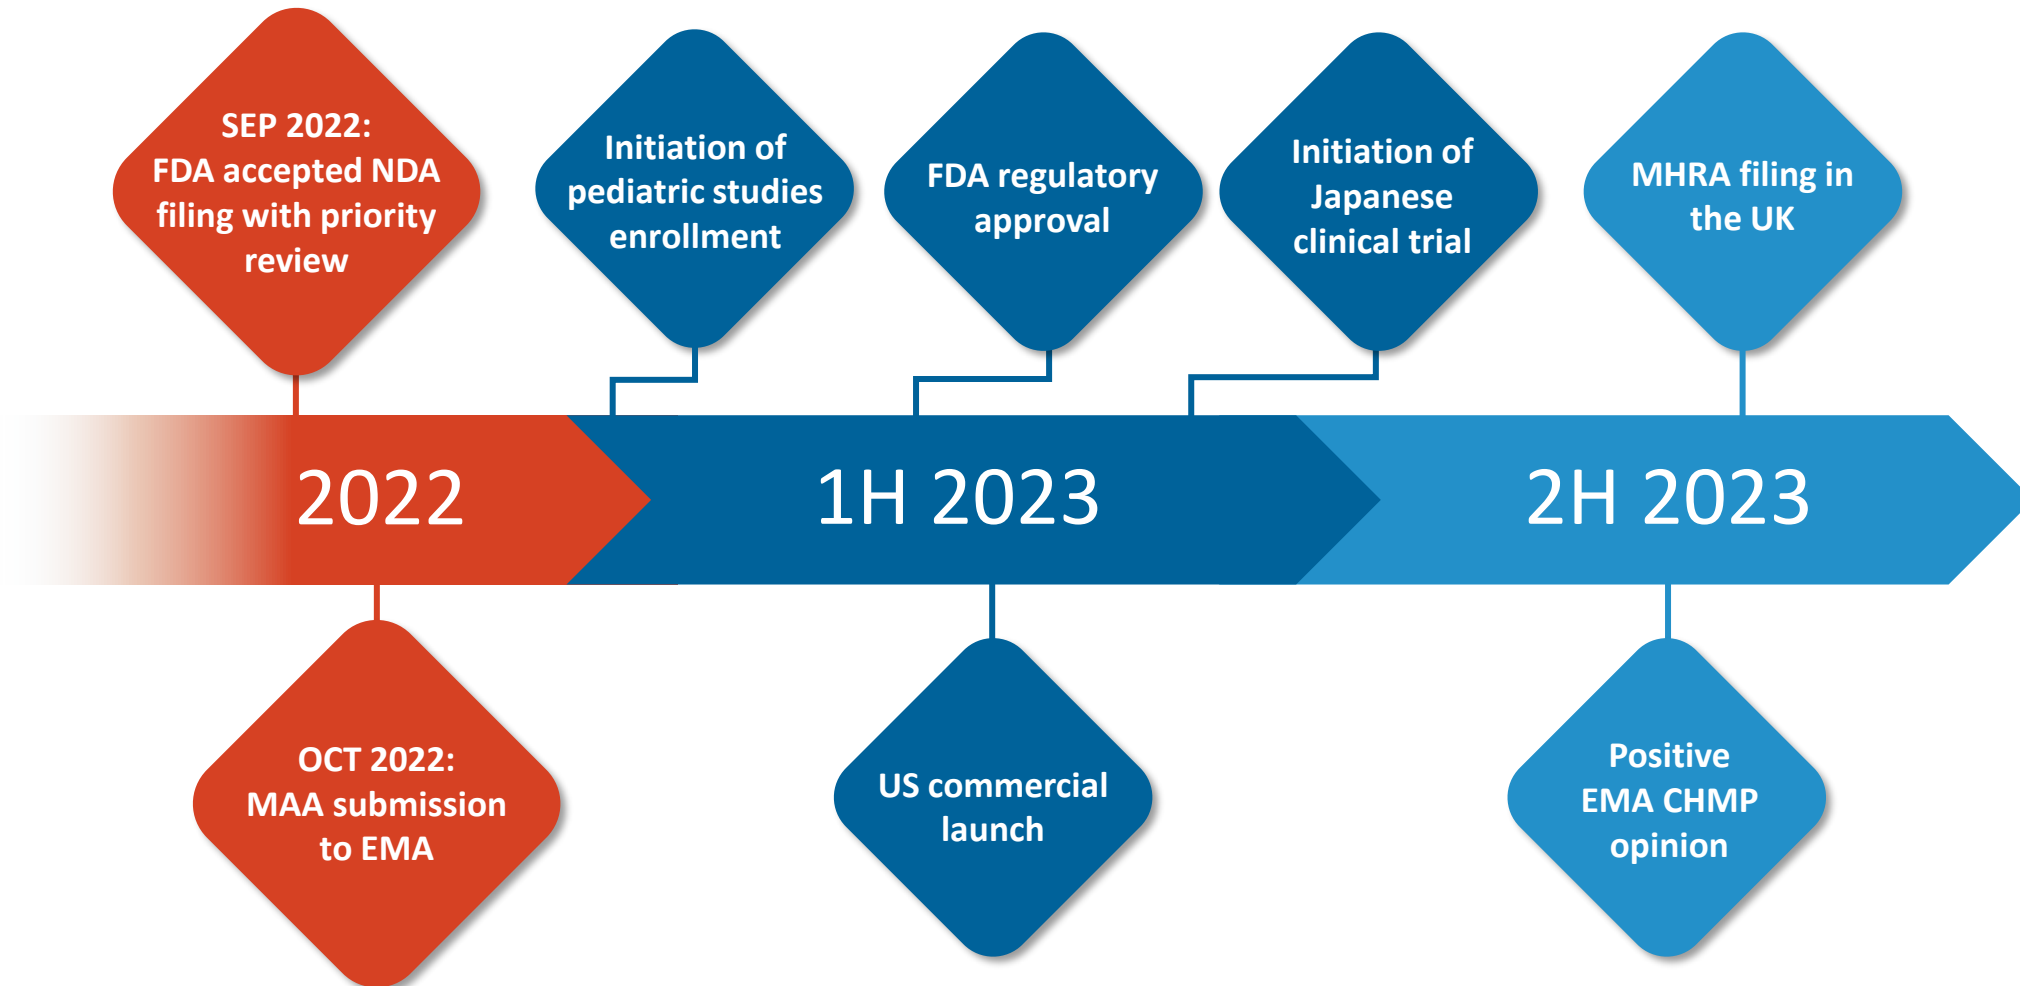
SEP 2022:
FDA accepted NDA filing with priority review

Initiation of pediatric studies enrollment

FDA regulatory approval

Initiation of Japanese clinical trial

MHRA filing in the UK

2022

1H 2023

2H 2023

OCT 2022:
MAA submission to EMA

US commercial launch

Positive EMA CHMP opinion